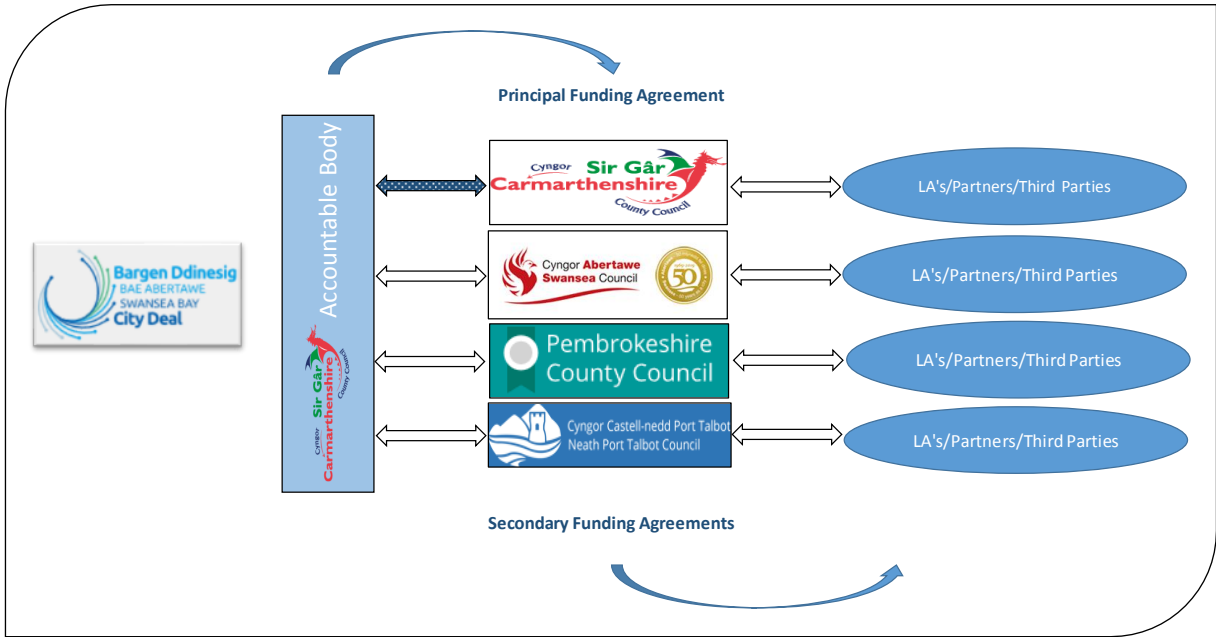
Principal Funding Agreement

Bargen Ddinesig
BAE ABERTAWE
SWANSEA BAY
City Deal

Accountable Body

Cyngor
Sir Gâr
Carmarthenshire
County Council

Cyngor Sir Gâr
Carmarthenshire
County Council

LA's/Partners/Third Parties

Cyngor Abertawe
Swansea Council
50

LA's/Partners/Third Parties

Pembrokeshire
County Council

LA's/Partners/Third Parties

Cyngor Castell-nedd Port Talbot
Neath Port Talbot Council

LA's/Partners/Third Parties

Secondary Funding Agreements